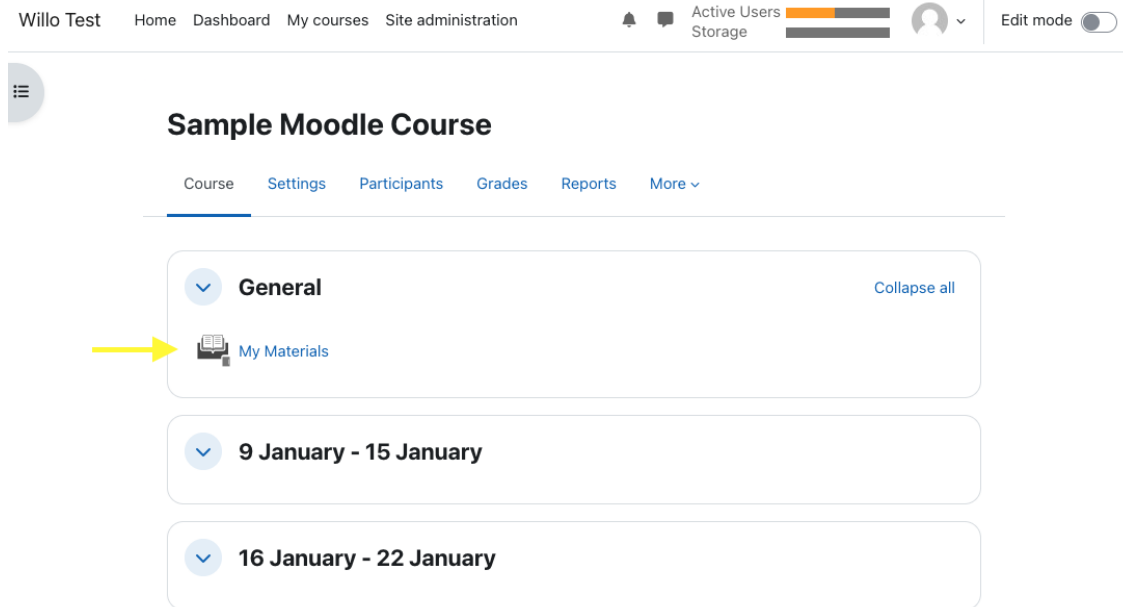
Willo Test Home Dashboard My courses Site administration

Active Users
Storage

Edit mode

Sample Moodle Course

Course Settings Participants Grades Reports More

General

Collapse all

My Materials

9 January - 15 January

16 January - 22 January